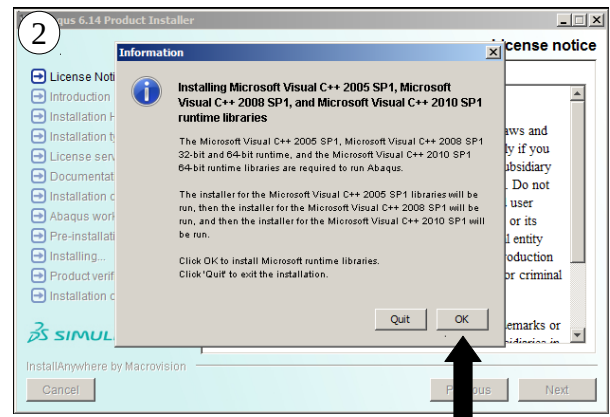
2

aqus 6.14 Product Installer

License notice

License Noti
Introduction
Installation H
Installation t
License serv
Documentat
Installation c
Abaqus work
Pre-installati
Installing...
Product verif
Installation c

SIMUL

InstallAnywhere by Macrovision

Cancel

Pr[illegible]ous

Next

aws and
ly if you
ubsidiary
. Do not
user
or its
l entity
roduction
or criminal

emarks or

Information

Installing Microsoft Visual C++ 2005 SP1, Microsoft Visual C++ 2008 SP1, and Microsoft Visual C++ 2010 SP1 runtime libraries

The Microsoft Visual C++ 2005 SP1, Microsoft Visual C++ 2008 SP1 32-bit and 64-bit runtime, and the Microsoft Visual C++ 2010 SP1 64-bit runtime libraries are required to run Abaqus.

The installer for the Microsoft Visual C++ 2005 SP1 libraries will be run, then the installer for the Microsoft Visual C++ 2008 SP1 will be run, and then the installer for the Microsoft Visual C++ 2010 SP1 will be run.

Click OK to install Microsoft runtime libraries.
Click 'Quit' to exit the installation.

Quit

OK